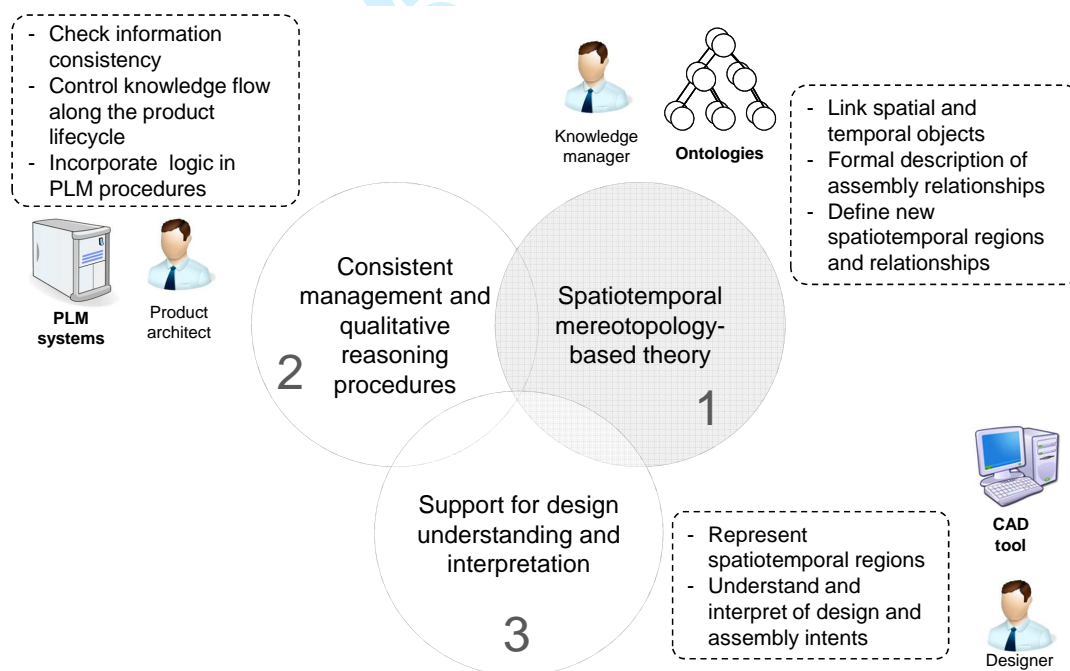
- Check information consistency
- Control knowledge flow along the product lifecycle
- Incorporate logic in PLM procedures

PLM systems

Product architect

Knowledge manager

Ontologies

- Link spatial and temporal objects
- Formal description of assembly relationships
- Define new spatiotemporal regions and relationships

Consistent management and qualitative reasoning procedures

2

Spatiotemporal mereotopology-based theory

1

Support for design understanding and interpretation

3

- Represent spatiotemporal regions
- Understand and interpret of design and assembly intents

CAD tool

Designer